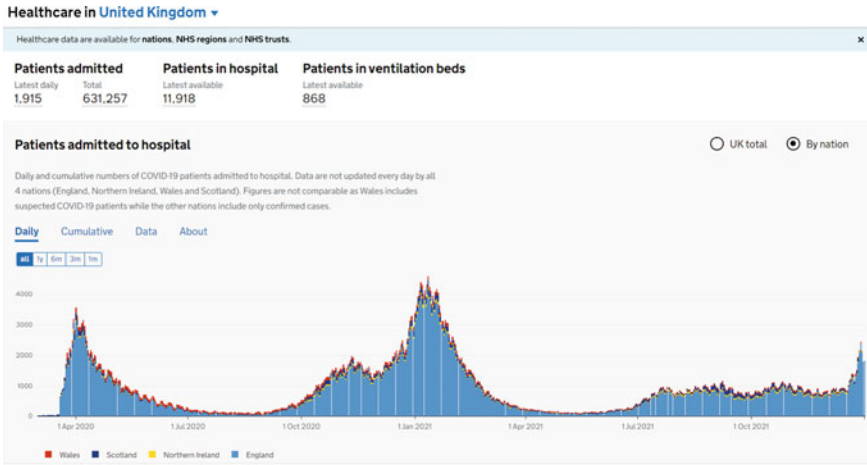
Healthcare in United Kingdom ▾

Healthcare data are available for nations, NHS regions and NHS trusts. ×

Patients admitted
Latest daily 1,915
Total 631,257

Patients in hospital
Latest available 11,918

Patients in ventilation beds
Latest available 868

Patients admitted to hospital

UK total
By nation

Daily and cumulative numbers of COVID-19 patients admitted to hospital. Data are not updated every day by all 4 nations (England, Northern Ireland, Wales and Scotland). Figures are not comparable as Wales includes suspected COVID-19 patients while the other nations include only confirmed cases.

Daily Cumulative Data About

all 1y 6m 3m 1m

4000
3000
2000
1000
0

1 Apr 2020 1 Jul 2020 1 Oct 2020 1 Jan 2021 1 Apr 2021 1 Jul 2021 1 Oct 2021

Wales Scotland Northern Ireland England